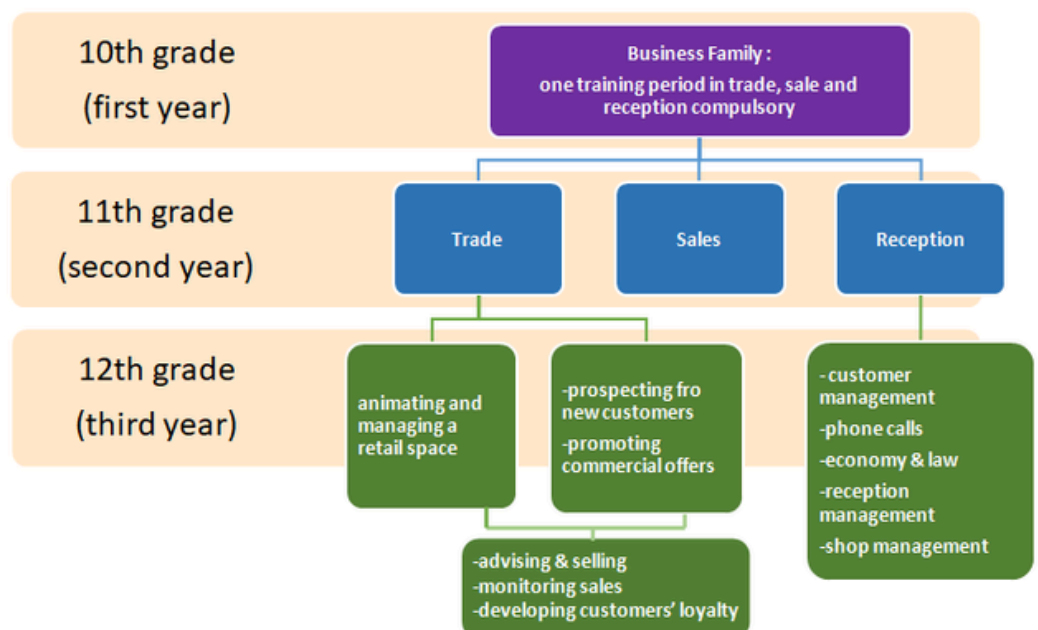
10th grade
(first year)

Business Family :
one training period in trade, sale and reception compulsory

11th grade
(second year)

Trade

Sales

Reception

12th grade
(third year)

animating and managing a retail space

-prospecting fro new customers
-promoting commercial offers

- customer management
-phone calls
-economy & law
-reception management
-shop management

-advising & selling
-monitoring sales
-developing customers' loyalty